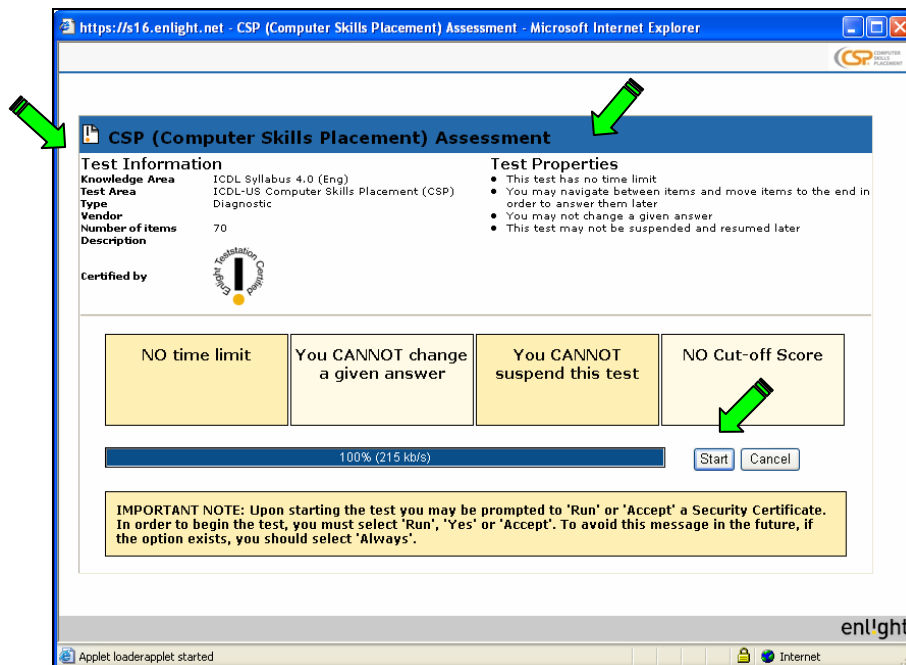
https://s16.enlight.net - CSP (Computer Skills Placement) Assessment - Microsoft Internet Explorer

CSP COMPUTER SKILLS PLACEMENT

CSP (Computer Skills Placement) Assessment

Test Information

| | |
|---|---|
| Knowledge Area | ICDL Syllabus 4.0 (Eng) |
| Test Area | ICDL-US Computer Skills Placement (CSP) |
| Type | Diagnostic |
| Vendor | |
| Number of items | 70 |
| Description | |

Certified by

Enlight Teststation Certified

Test Properties

- This test has no time limit
- You may navigate between items and move items to the end in order to answer them later
- You may not change a given answer
- This test may not be suspended and resumed later

| NO time limit | You CANNOT change a given answer | You CANNOT suspend this test | NO Cut-off Score |
|---|---|---|---|

100% (215 kb/s)

Start Cancel

IMPORTANT NOTE: Upon starting the test you may be prompted to 'Run' or 'Accept' a Security Certificate. In order to begin the test, you must select 'Run', 'Yes' or 'Accept'. To avoid this message in the future, if the option exists, you should select 'Always'.

enlight

Applet loaderapplet started

Internet